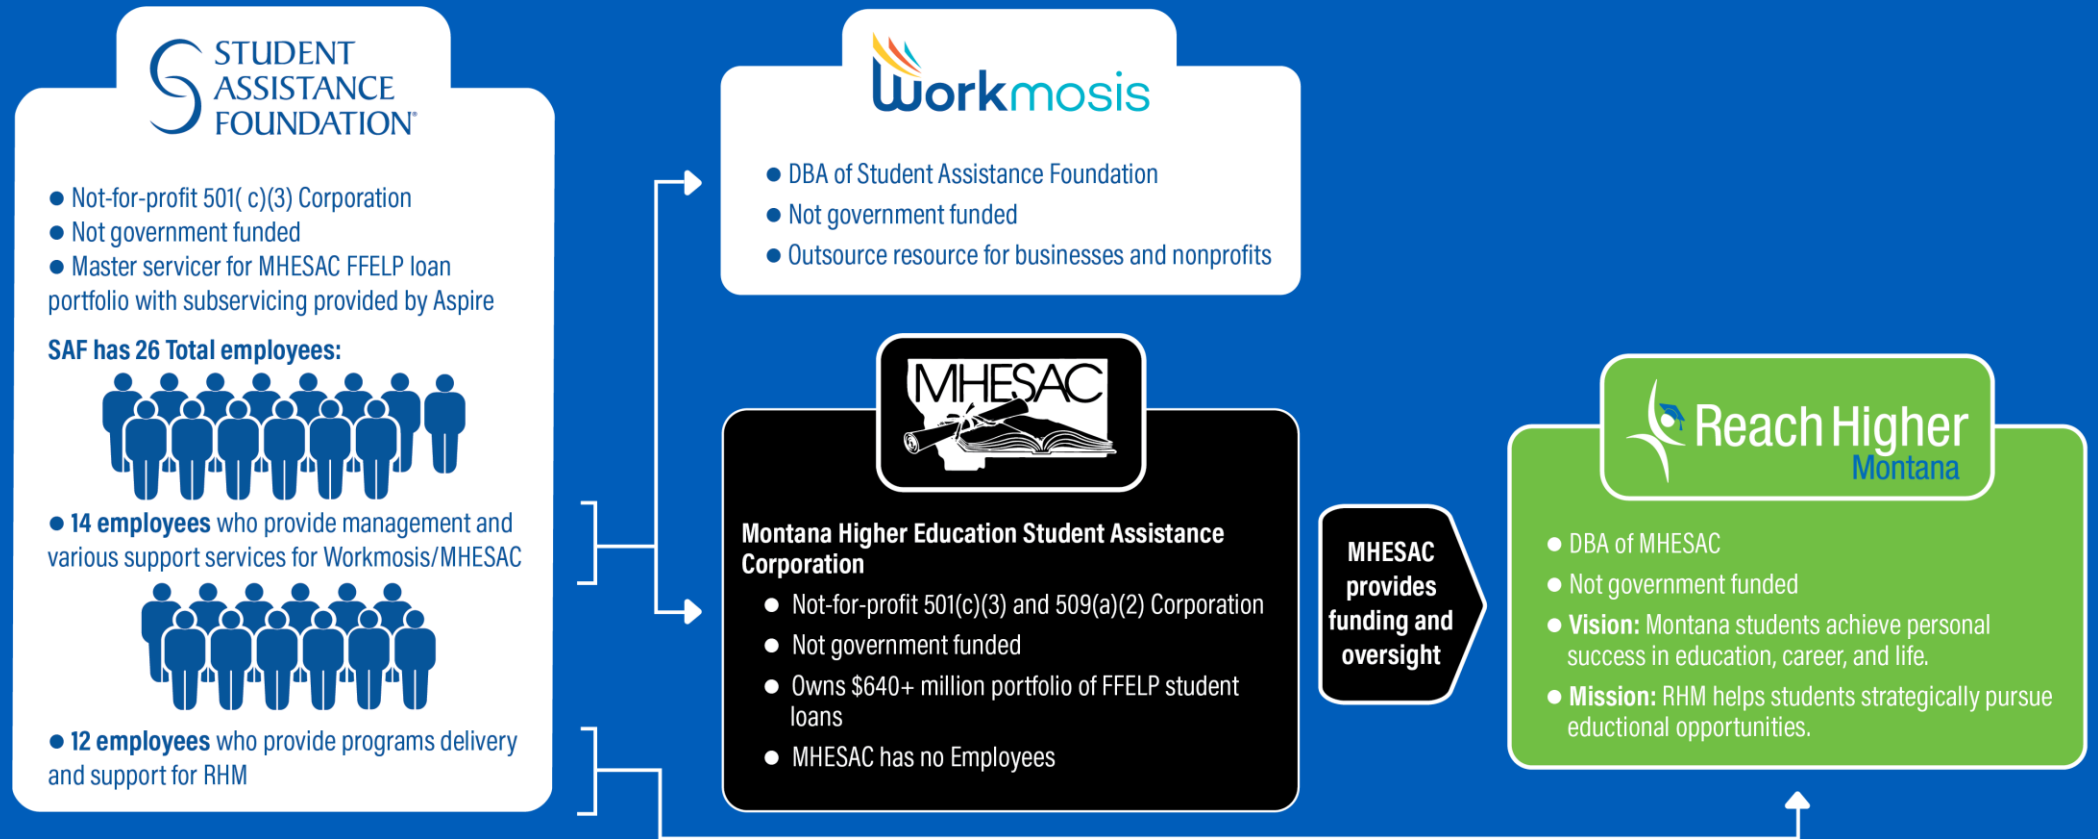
STUDENT ASSISTANCE FOUNDATION®

● Not-for-profit 501( c)(3) Corporation
● Not government funded
● Master servicer for MHESAC FFELP loan portfolio with subservicing provided by Aspire

SAF has 26 Total employees:

● 14 employees who provide management and various support services for Workmosis/MHESAC

● 12 employees who provide programs delivery and support for RHM

Workmosis

● DBA of Student Assistance Foundation
● Not government funded
● Outsource resource for businesses and nonprofits

MHESAC

Montana Higher Education Student Assistance Corporation

● Not-for-profit 501(c)(3) and 509(a)(2) Corporation
● Not government funded
● Owns $640+ million portfolio of FFELP student loans
● MHESAC has no Employees

MHESAC provides funding and oversight

Reach Higher Montana

● DBA of MHESAC
● Not government funded
● Vision: Montana students achieve personal success in education, career, and life.
● Mission: RHM helps students strategically pursue eductional opportunities.